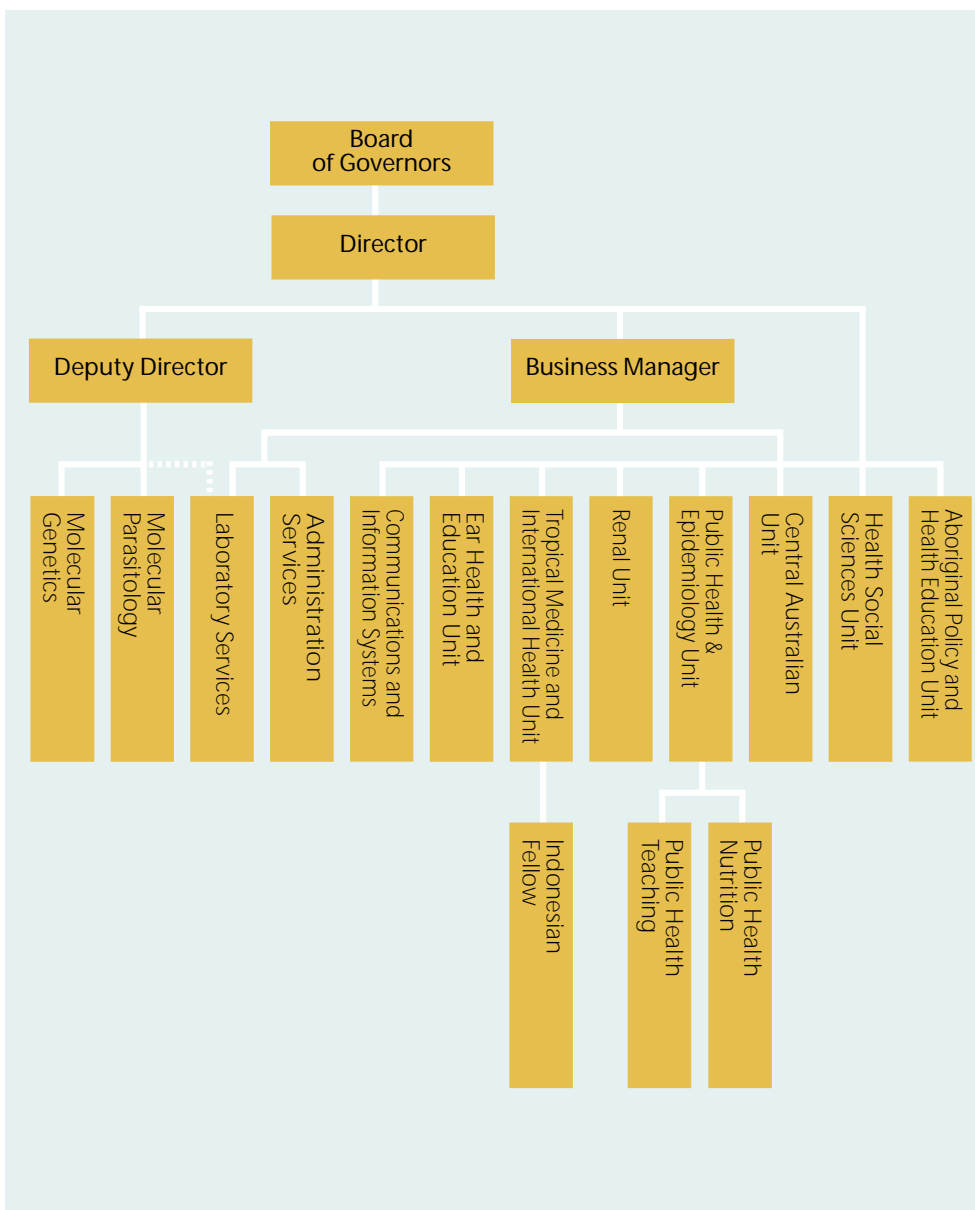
Board of Governors

Director

Deputy Director

Business Manager

Molecular Genetics

Molecular Parasitology

Laboratory Services

Administration Services

Communications and Information Systems

Ear Health and Education Unit

Tropical Medicine and International Health Unit

Renal Unit

Public Health & Epidemiology Unit

Central Australian Unit

Health Social Sciences Unit

Aboriginal Policy and Health Education Unit

Indonesian Fellow

Public Health Teaching

Public Health Nutrition